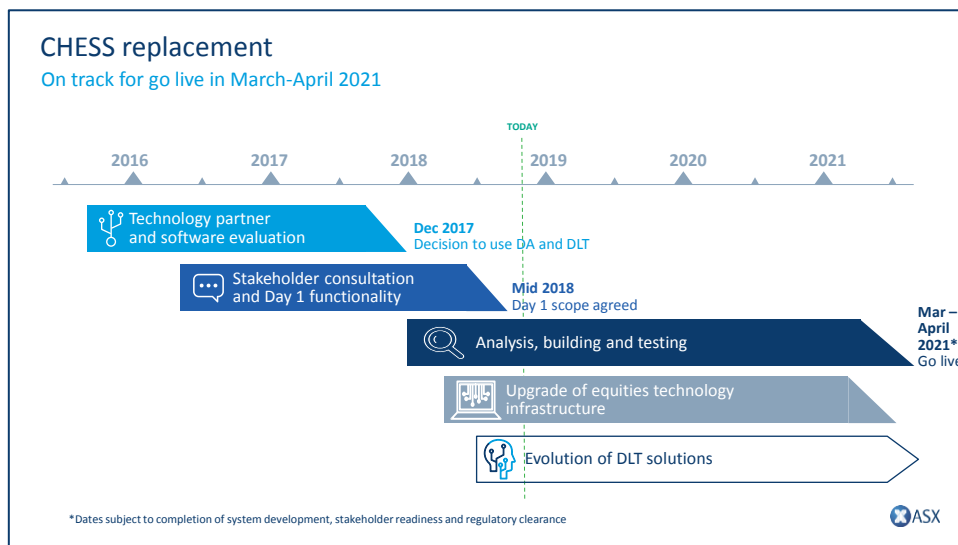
CHESS replacement

On track for go live in March-April 2021

TODAY

2016 2017 2018 2019 2020 2021

Technology partner and software evaluation

Dec 2017
Decision to use DA and DLT

Stakeholder consultation and Day 1 functionality

Mid 2018
Day 1 scope agreed

Analysis, building and testing

Mar – April 2021*
Go live

Upgrade of equities technology infrastructure

Evolution of DLT solutions

*Dates subject to completion of system development, stakeholder readiness and regulatory clearance

ASX